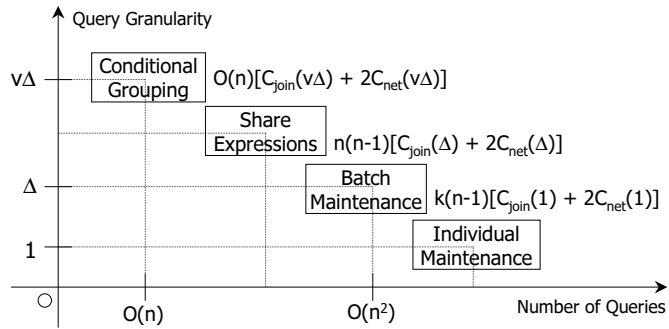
Query Granularity

$v\Delta$

Conditional Grouping

$O(n)[C_{join}(v\Delta) + 2C_{net}(v\Delta)]$

Share Expressions

$n(n-1)[C_{join}(\Delta) + 2C_{net}(\Delta)]$

$\Delta$

Batch Maintenance

$k(n-1)[C_{join}(1) + 2C_{net}(1)]$

1

Individual Maintenance

○

$O(n)$

$O(n^2)$

Number of Queries